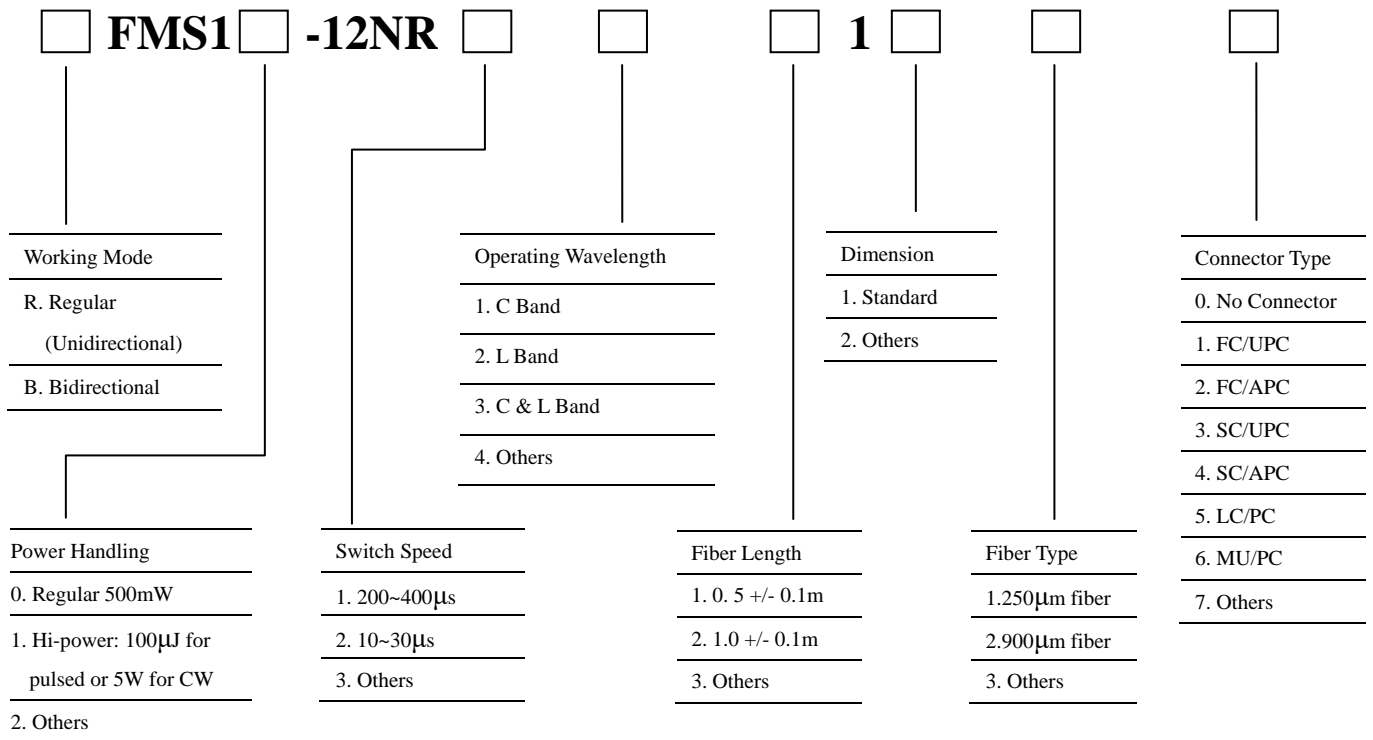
□ FMS1 □ -12NR □ □ □ 1 □ □ □

Working Mode
R. Regular (Unidirectional)
B. Bidirectional

Operating Wavelength
1. C Band
2. L Band
3. C & L Band
4. Others

Dimension
1. Standard
2. Others

Connector Type
0. No Connector
1. FC/UPC
2. FC/APC
3. SC/UPC
4. SC/APC
5. LC/PC
6. MU/PC
7. Others

Power Handling
0. Regular 500mW
1. Hi-power: 100μJ for pulsed or 5W for CW
2. Others

Switch Speed
1. 200~400μs
2. 10~30μs
3. Others

Fiber Length
1. 0. 5 +/- 0.1m
2. 1.0 +/- 0.1m
3. Others

Fiber Type
1.250μm fiber
2.900μm fiber
3. Others